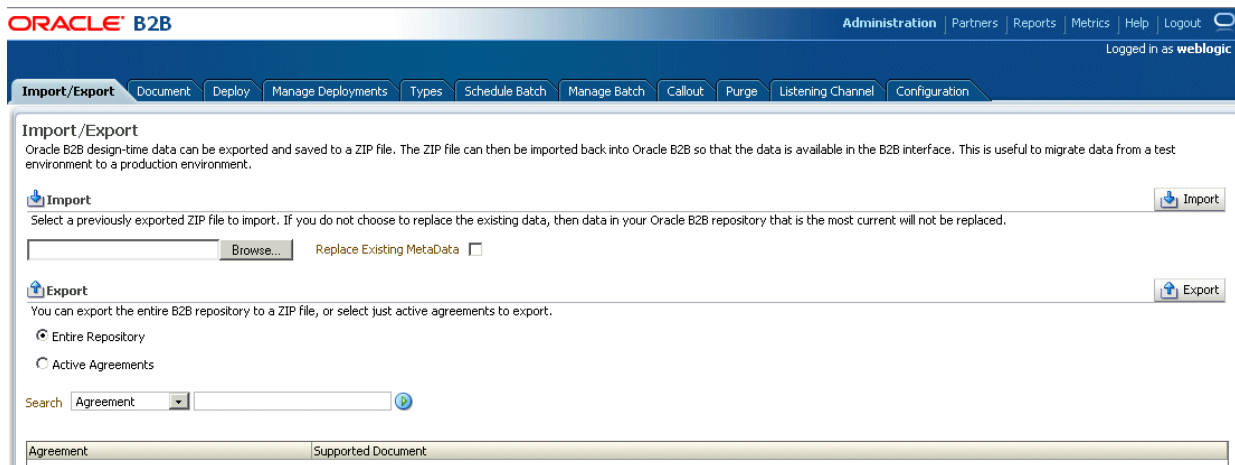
ORACLE B2B

Administration | Partners | Reports | Metrics | Help | Logout

Logged in as weblogic

Import/Export | Document | Deploy | Manage Deployments | Types | Schedule Batch | Manage Batch | Callout | Purge | Listening Channel | Configuration

Import/Export

Oracle B2B design-time data can be exported and saved to a ZIP file. The ZIP file can then be imported back into Oracle B2B so that the data is available in the B2B interface. This is useful to migrate data from a test environment to a production environment.

Import

Import

Select a previously exported ZIP file to import. If you do not choose to replace the existing data, then data in your Oracle B2B repository that is the most current will not be replaced.

Browse...

Replace Existing MetaData

Export

Export

You can export the entire B2B repository to a ZIP file, or select just active agreements to export.

Entire Repository

Active Agreements

Search Agreement

| Agreement | Supported Document |
|---|---|